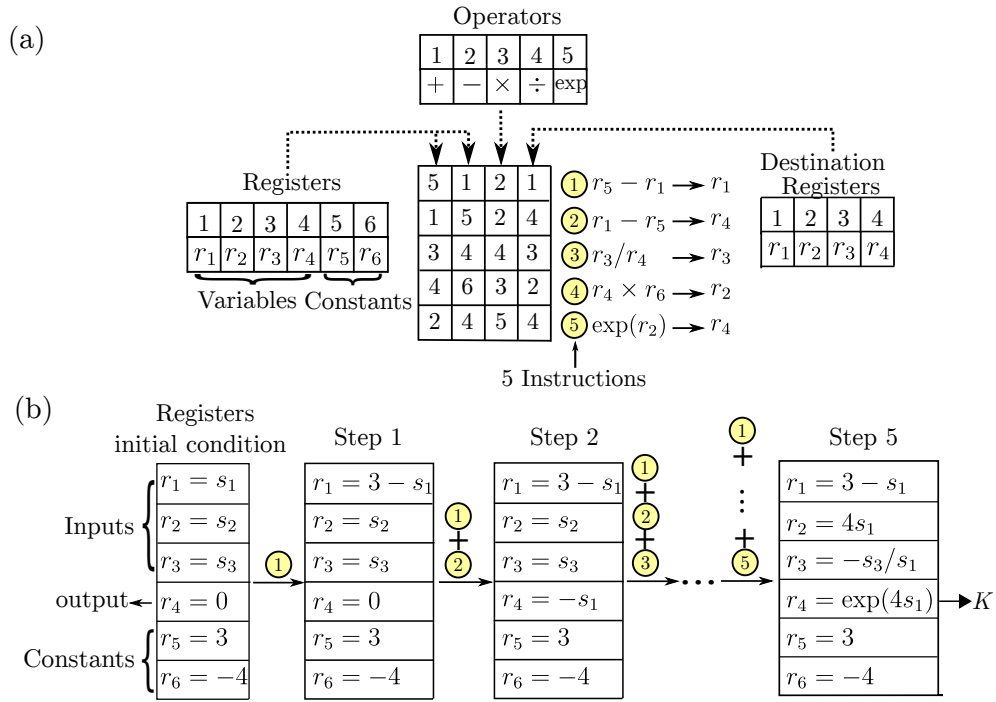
(a)

Operators

| 1 | 2 | 3 | 4 | 5 |
|---|---|---|---|---|
| + | − | × | ÷ | exp |

Registers

| 1 | 2 | 3 | 4 | 5 | 6 |
|---|---|---|---|---|---|
| $r_1$ | $r_2$ | $r_3$ | $r_4$ | $r_5$ | $r_6$ |

Variables Constants

| 5 | 1 | 2 | 1 |
|---|---|---|---|
| 1 | 5 | 2 | 4 |
| 3 | 4 | 4 | 3 |
| 4 | 6 | 3 | 2 |
| 2 | 4 | 5 | 4 |

1 $r_5 - r_1 \rightarrow r_1$
2 $r_1 - r_5 \rightarrow r_4$
3 $r_3/r_4 \rightarrow r_3$
4 $r_4 \times r_6 \rightarrow r_2$
5 $\exp(r_2) \rightarrow r_4$

5 Instructions

Destination Registers

| 1 | 2 | 3 | 4 |
|---|---|---|---|
| $r_1$ | $r_2$ | $r_3$ | $r_4$ |

(b)

Registers initial condition

Inputs
$r_1 = s_1$
$r_2 = s_2$
$r_3 = s_3$
output $r_4 = 0$
Constants
$r_5 = 3$
$r_6 = -4$

1

Step 1
$r_1 = 3 - s_1$
$r_2 = s_2$
$r_3 = s_3$
$r_4 = 0$
$r_5 = 3$
$r_6 = -4$

1 + 2

Step 2
$r_1 = 3 - s_1$
$r_2 = s_2$
$r_3 = s_3$
$r_4 = -s_1$
$r_5 = 3$
$r_6 = -4$

1 + 2 + 3

1 + ⋮ + 5

Step 5
$r_1 = 3 - s_1$
$r_2 = 4s_1$
$r_3 = -s_3/s_1$
$r_4 = \exp(4s_1)$ → $K$
$r_5 = 3$
$r_6 = -4$